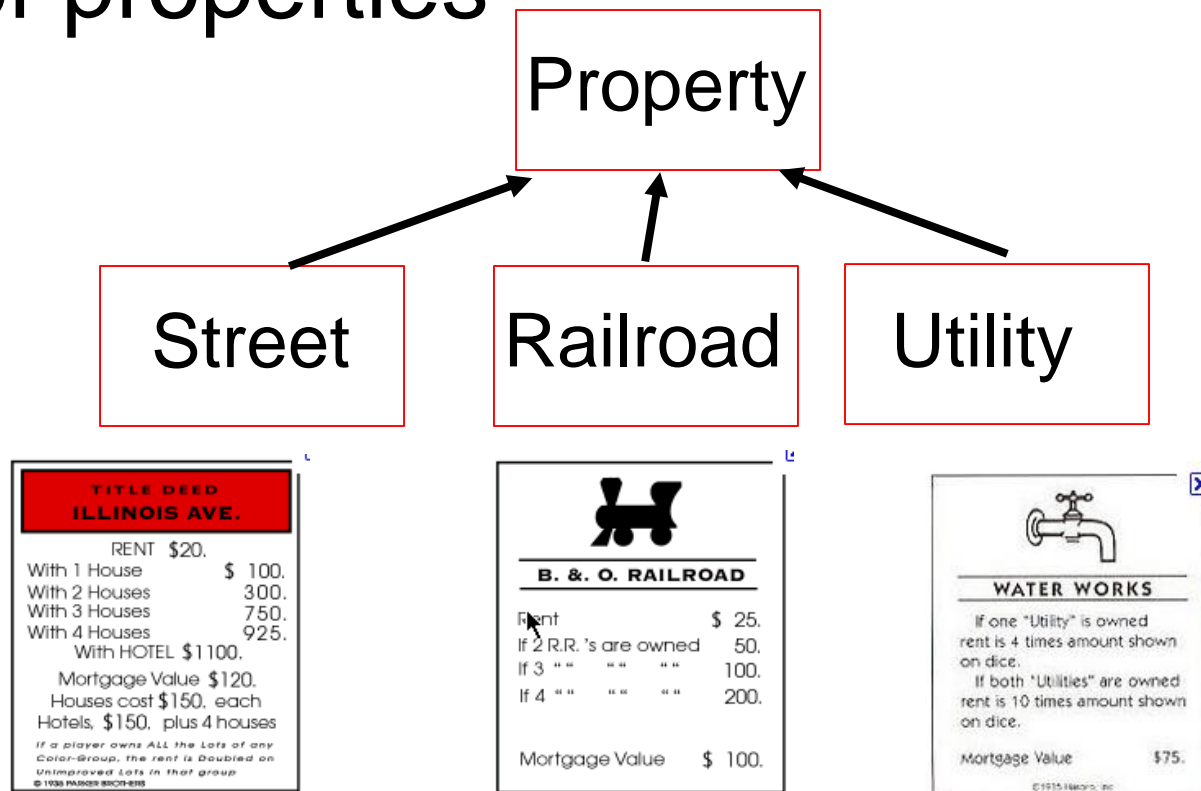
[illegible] properties

Property

Street

Railroad

Utility

TITLE DEED
ILLINOIS AVE.

RENT $20.
With 1 House $ 100.
With 2 Houses 300.
With 3 Houses 750.
With 4 Houses 925.
With HOTEL $1100.
Mortgage Value $120.
Houses cost $150. each
Hotels, $150. plus 4 houses

If a player owns ALL the Lots of any Color-Group, the rent is Doubled on Unimproved Lots in that group
© 1935 PARKER BROTHERS

B. & O. RAILROAD

Rent $ 25.
If 2 R.R. 's are owned 50.
If 3 " " " " " " 100.
If 4 " " " " " " 200.

Mortgage Value $ 100.

WATER WORKS

If one "Utility" is owned rent is 4 times amount shown on dice.
If both "Utilities" are owned rent is 10 times amount shown on dice.

Mortgage Value $75.

©1935 Hasbro, Inc